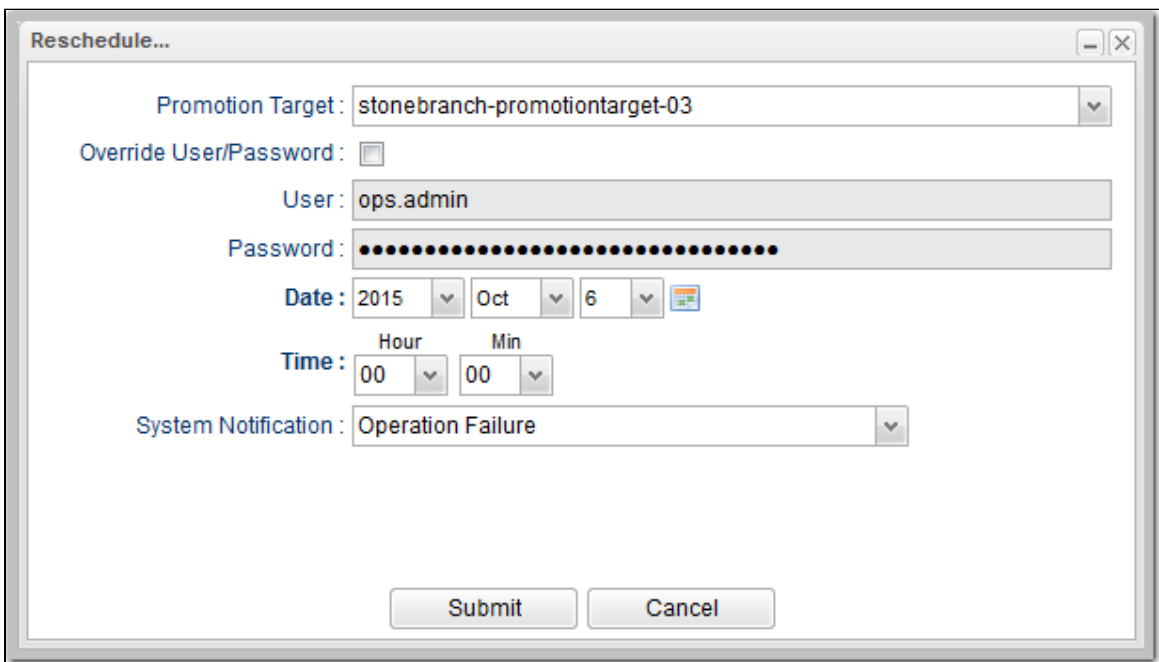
Reschedule...

Promotion Target : stonebranch-promotiontarget-03

Override User/Password :

User : ops.admin

Password : ••••••••••••••••••••••••••••••••

Date : 2015 Oct 6

Time : Hour 00 Min 00

System Notification : Operation Failure

Submit Cancel